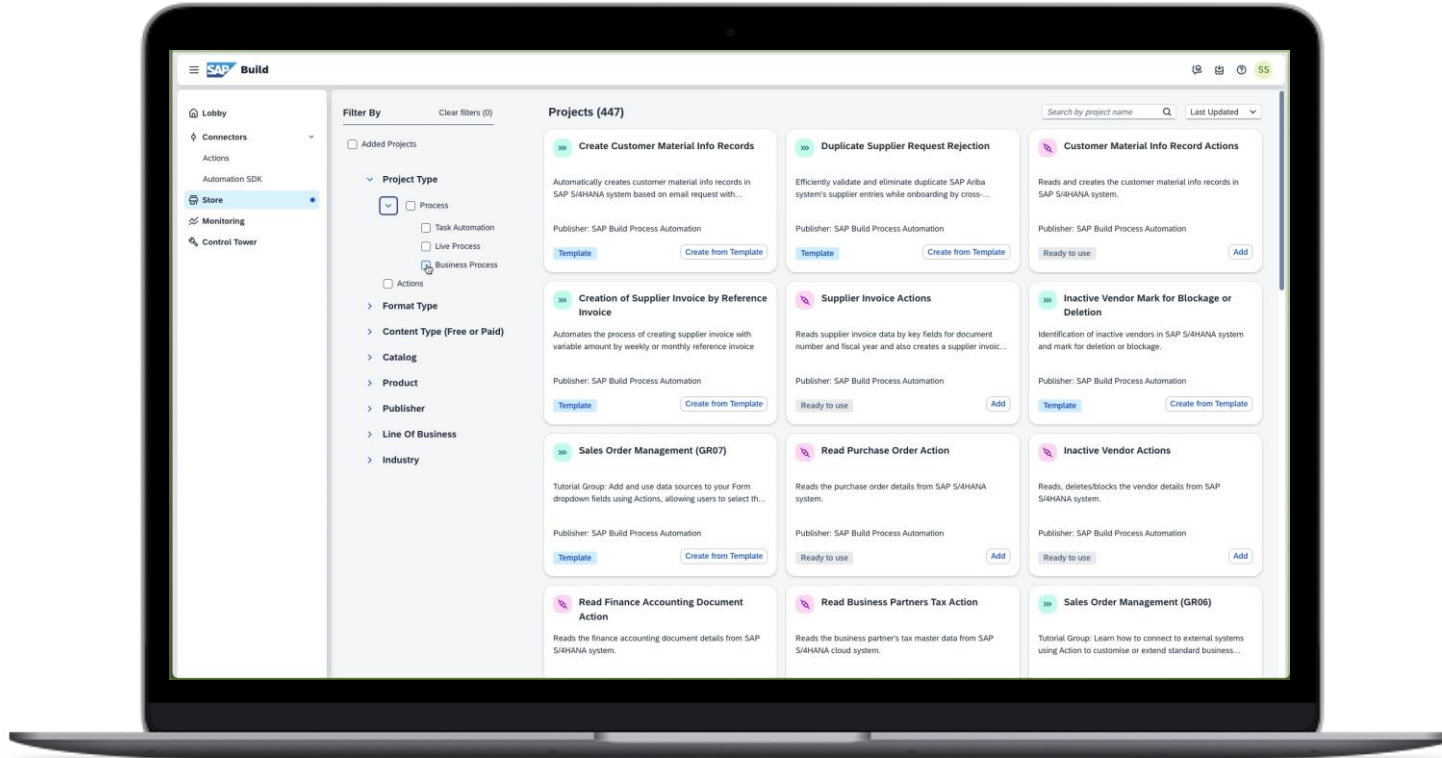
SAP Build

SS

Lobby
Connectors
Actions
Automation SDK
Store
Monitoring
Control Tower

Filter By
Clear filters (0)

Added Projects

Project Type
Process
Task Automation
Live Process
Business Process
Actions
Format Type
Content Type (Free or Paid)
Catalog
Product
Publisher
Line Of Business
Industry

Projects (447)

Search by project name

Last Updated

Create Customer Material Info Records
Automatically creates customer material info records in SAP S/4HANA system based on email request with...
Publisher: SAP Build Process Automation
Template
Create from Template

Duplicate Supplier Request Rejection
Efficiently validate and eliminate duplicate SAP Ariba system's supplier entries while onboarding by cross-...
Publisher: SAP Build Process Automation
Template
Create from Template

Customer Material Info Record Actions
Reads and creates the customer material info records in SAP S/4HANA system.
Publisher: SAP Build Process Automation
Ready to use
Add

Creation of Supplier Invoice by Reference Invoice
Automates the process of creating supplier invoice with variable amount by weekly or monthly reference invoice
Publisher: SAP Build Process Automation
Template
Create from Template

Supplier Invoice Actions
Reads supplier invoice data by key fields for document number and fiscal year and also creates a supplier invoic...
Publisher: SAP Build Process Automation
Ready to use
Add

Inactive Vendor Mark for Blockage or Deletion
Identification of inactive vendors in SAP S/4HANA system and mark for deletion or blockage.
Publisher: SAP Build Process Automation
Template
Create from Template

Sales Order Management (GR07)
Tutorial Group: Add and use data sources to your Form dropdown fields using Actions, allowing users to select th...
Publisher: SAP Build Process Automation
Template
Create from Template

Read Purchase Order Action
Reads the purchase order details from SAP S/4HANA system.
Publisher: SAP Build Process Automation
Ready to use
Add

Inactive Vendor Actions
Reads, deletes/blocks the vendor details from SAP S/4HANA system.
Publisher: SAP Build Process Automation
Ready to use
Add

Read Finance Accounting Document Action
Reads the finance accounting document details from SAP S/4HANA system.

Read Business Partners Tax Action
Reads the business partner's tax master data from SAP S/4HANA cloud system.

Sales Order Management (GR06)
Tutorial Group: Learn how to connect to external systems using Action to customise or extend standard business...